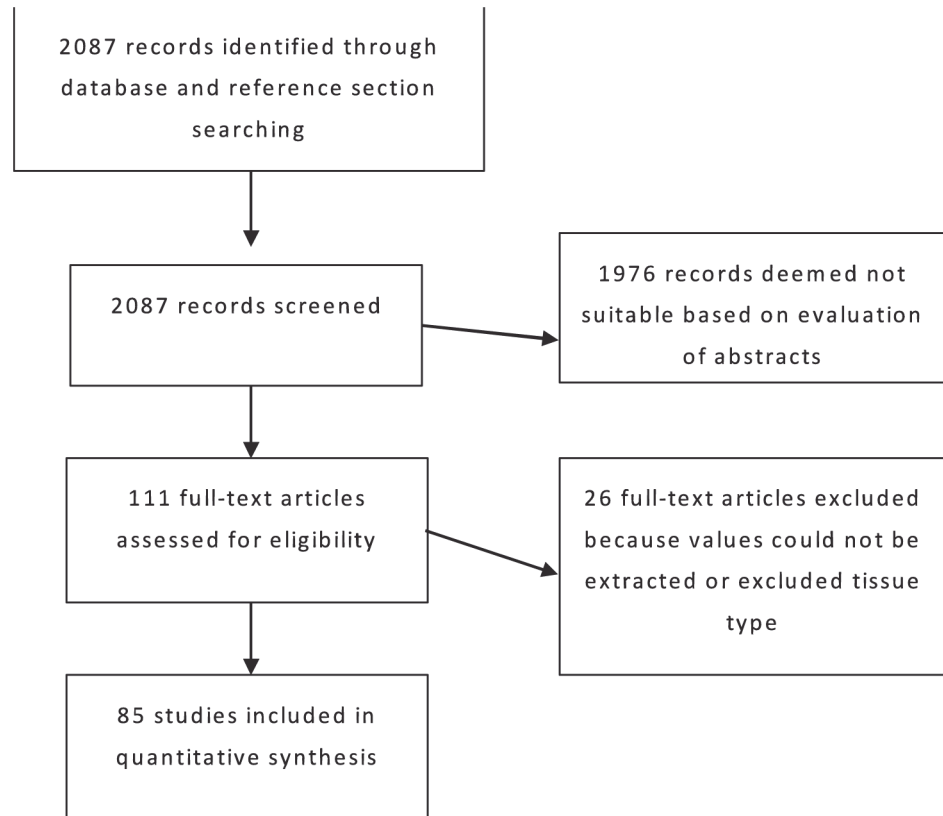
2087 records identified through database and reference section searching

2087 records screened

1976 records deemed not suitable based on evaluation of abstracts

111 full-text articles assessed for eligibility

26 full-text articles excluded because values could not be extracted or excluded tissue type

85 studies included in quantitative synthesis